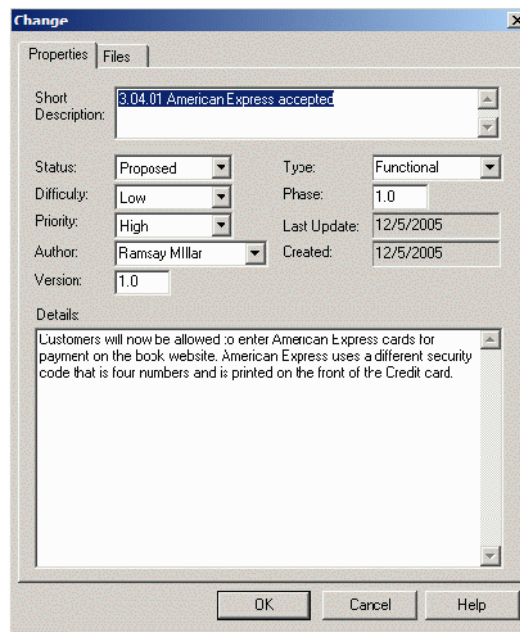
Change

Properties | Files

Short Description: 3.04.01 American Express accepted

Status: Proposed
Type: Functional
Difficulty: Low
Phase: 1.0
Priority: High
Last Update: 12/5/2005
Author: Ramsay MIllar
Created: 12/5/2005
Version: 1.0

Details:
Customers will now be allowed to enter American Express cards for payment on the book website. American Express uses a different security code that is four numbers and is printed on the front of the Credit card.

OK | Cancel | Help